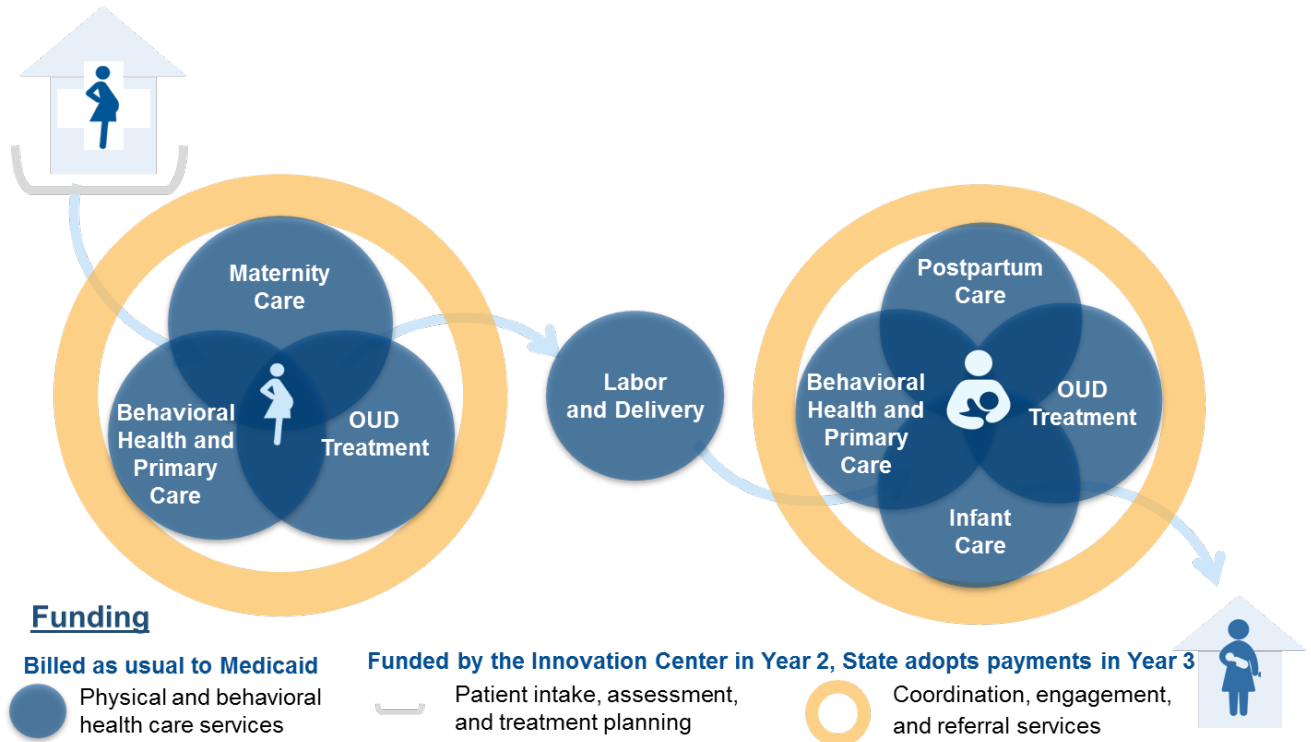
Maternity Care

Behavioral Health and Primary Care

OUD Treatment

Labor and Delivery

Postpartum Care

Behavioral Health and Primary Care

OUD Treatment

Infant Care

Funding

Billed as usual to Medicaid

Physical and behavioral health care services

Funded by the Innovation Center in Year 2, State adopts payments in Year 3

Patient intake, assessment, and treatment planning

Coordination, engagement, and referral services